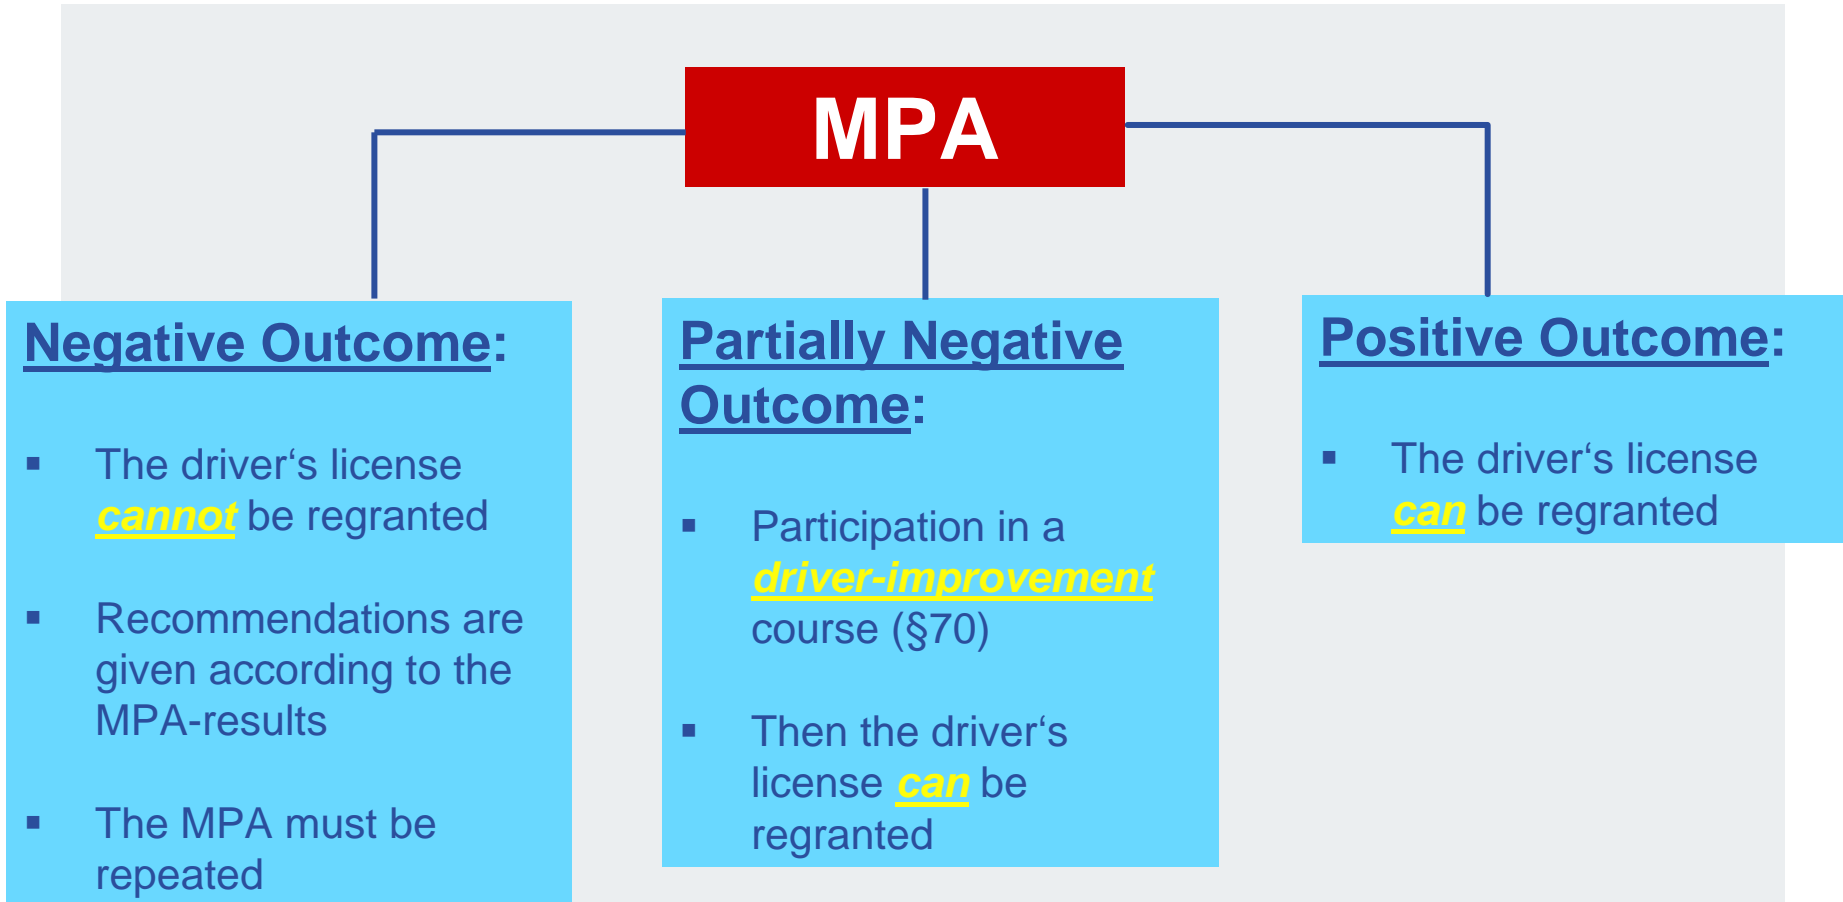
MPA

Negative Outcome:

▪ The driver‘s license cannot be regranted

▪ Recommendations are given according to the MPA-results

▪ The MPA must be repeated

Partially Negative Outcome:

▪ Participation in a driver-improvement course (§70)

▪ Then the driver‘s license can be regranted

Positive Outcome:

▪ The driver‘s license can be regranted